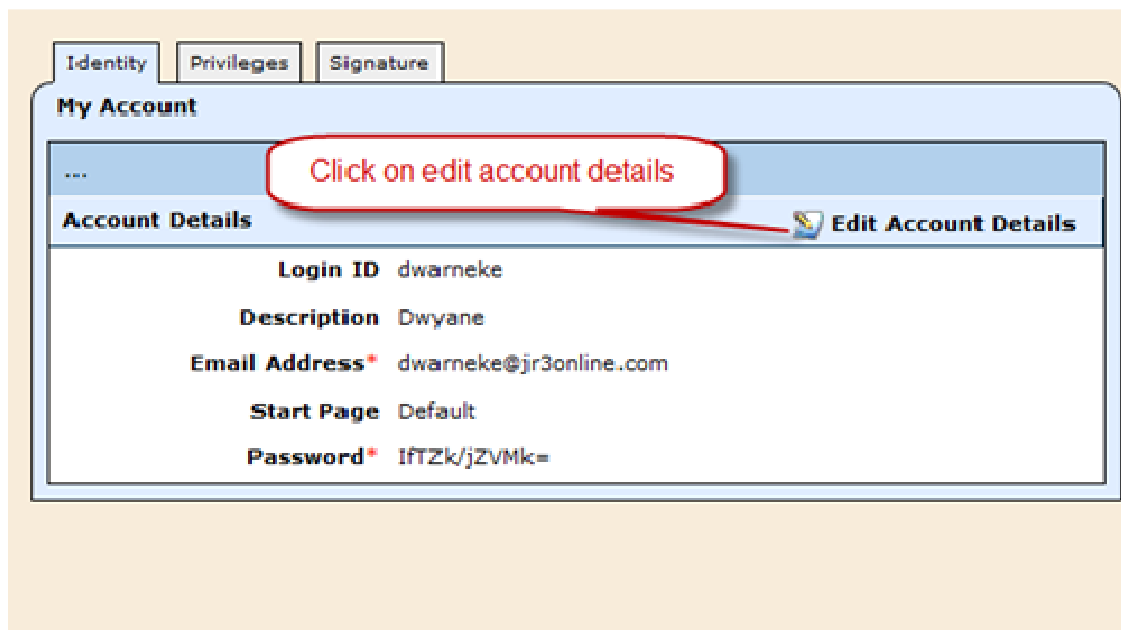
I-dentity | Privileges | Signature

My Account

...

Click on edit account details

Account Details

Edit Account Details

Login ID dwarneke

Description Dwyane

Email Address* dwarneke@jr3online.com

Start Page Default

Password* IfTZk/jZVMk=